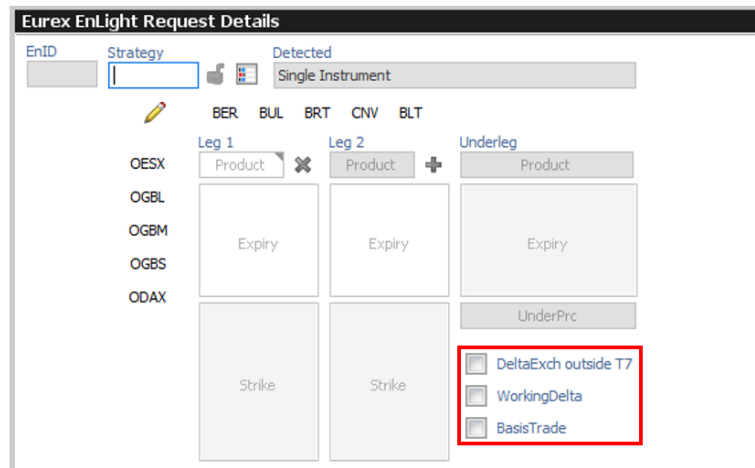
Eurex EnLight Request Details

EnID
Strategy
Detected
Single Instrument

BER BUL BRT CNV BLT

Leg 1
Leg 2
Underleg

OESX
Product
Product
Product

OGBL
OGBM
OGBS
ODAX

Expiry
Expiry
Expiry

UnderPrc

Strike
Strike

DeltaExch outside T7
WorkingDelta
BasisTrade